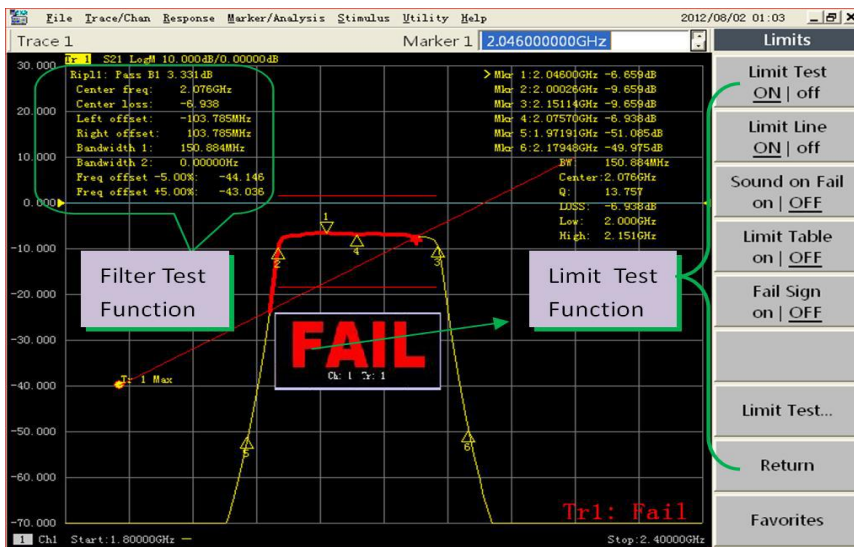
File Trace/Chan Response Marker/Analysis Stimulus Utility Help 2012/08/02 01:03

Trace 1 Marker 1 2.046000000GHz

Limits

Tr 1 S21 LogM 10.000dB/0.00000dB

Ripl1: Pass B1 3.331dB
Center freq: 2.076GHz
Center loss: -6.938
Left offset: -103.785MHz
Right offset: 103.785MHz
Bandwidth 1: 150.884MHz
Bandwidth 2: 0.00000Hz
Freq offset -5.00%: -44.146
Freq offset +5.00%: -43.036

> Mkr 1:2.04600GHz -6.659dB
Mkr 2:2.00026GHz -9.659dB
Mkr 3:2.15114GHz -9.659dB
Mkr 4:2.07570GHz -6.938dB
Mkr 5:1.97191GHz -51.0854dB
Mkr 6:2.17948GHz -49.9754dB

BW: 150.884MHz
Center: 2.076GHz
Q: 13.757
LOSS: -6.938dB
Low: 2.000GHz
High: 2.151GHz

30.000
20.000
10.000
0.000
-10.000
-20.000
-30.000
-40.000
-50.000
-60.000
-70.000

1 2 3 4 5 6

Filter Test Function

Limit Test Function

FAIL
Ch 1 Tr 1

Tr 1 Max

Tr1: Fail

1 Ch1 Start:1.80000GHz Stop:2.40000GHz

Limit Test
ON | off

Limit Line
ON | off

Sound on Fail
on | OFF

Limit Table
on | OFF

Fail Sign
on | OFF

Limit Test...

Return

Favorites